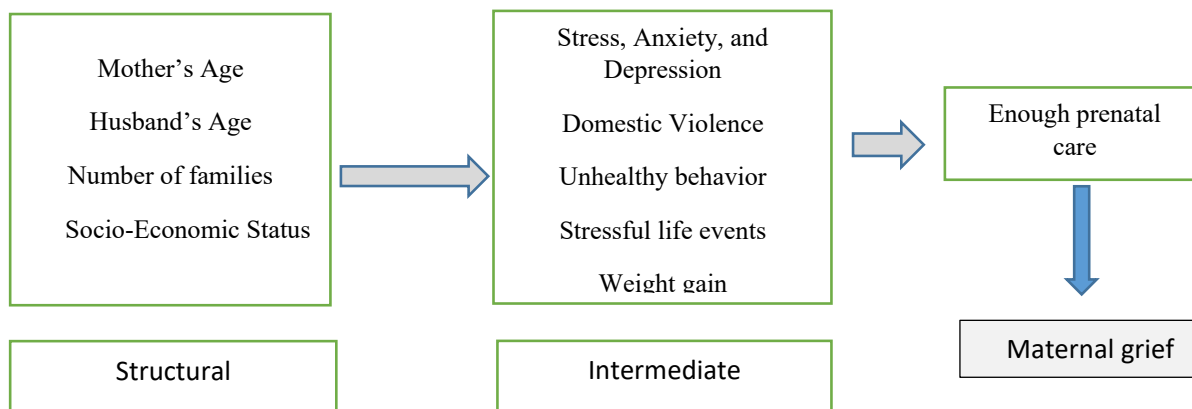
Mother's Age

Husband's Age

Number of families

Socio-Economic Status

Stress, Anxiety, and Depression

Domestic Violence

Unhealthy behavior

Stressful life events

Weight gain

Enough prenatal care

Maternal grief

Structural

Intermediate